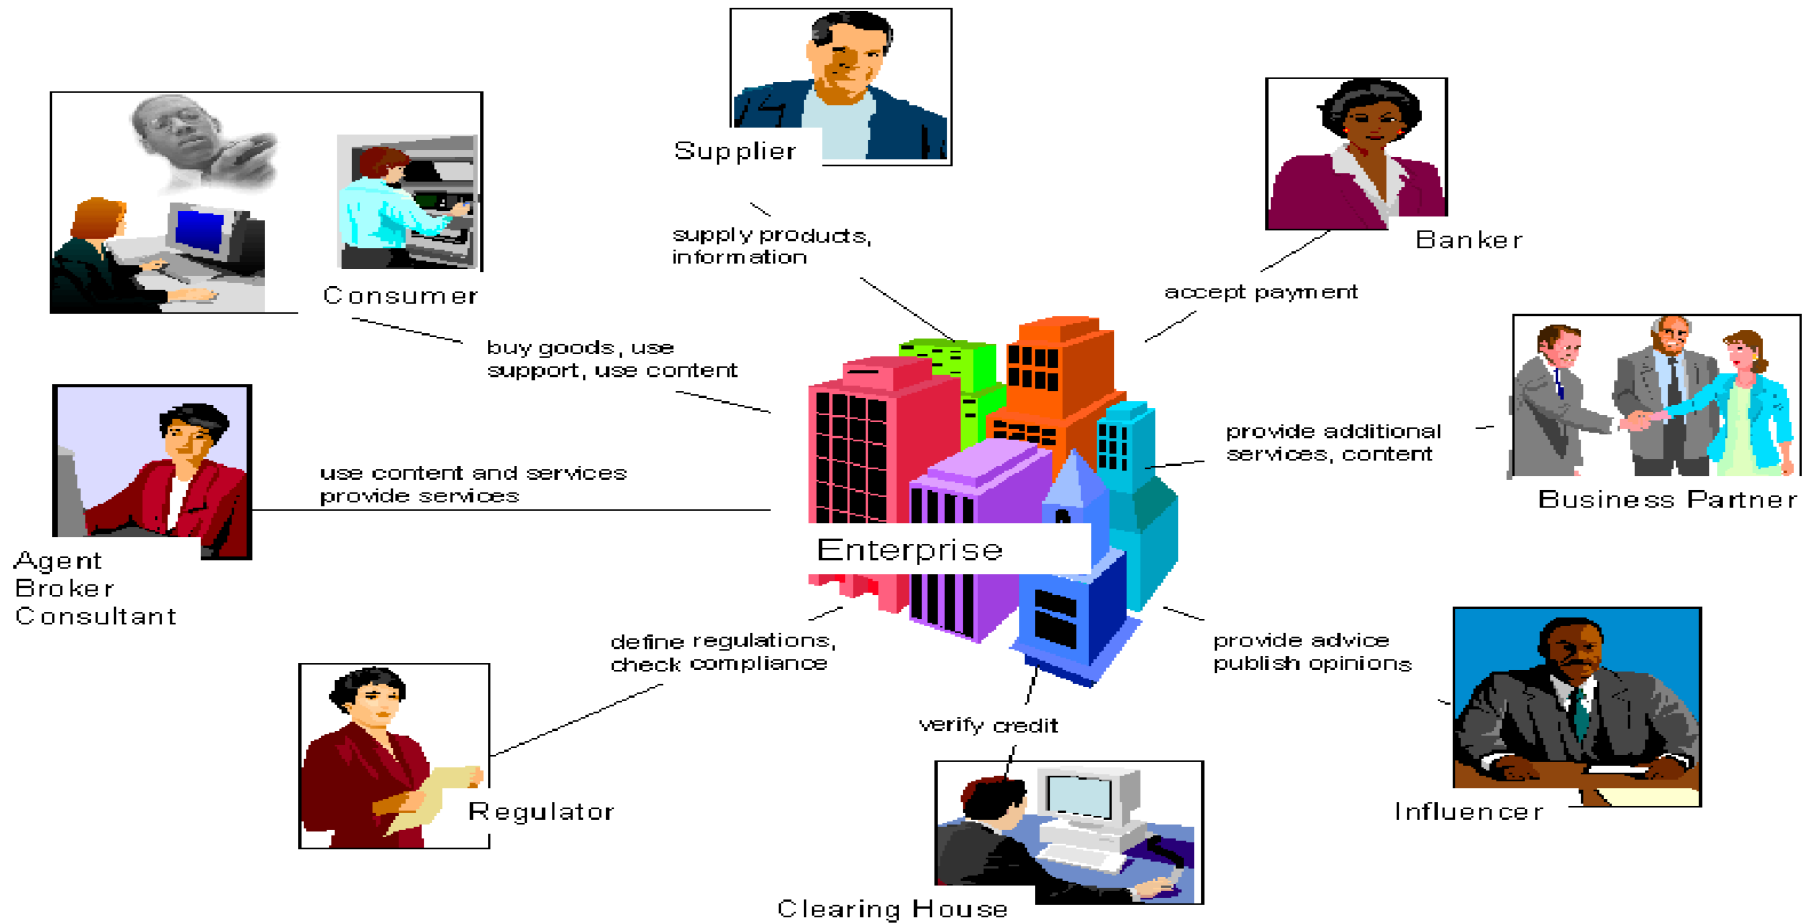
Supplier

Banker

Consumer

supply products, information

accept payment

buy goods, use support, use content

Business Partner

provide additional services, content

Agent
Broker
Consultant

use content and services provide services

Enterprise

define regulations, check compliance

provide advice publish opinions

verify credit

Regulator

Influencer

Clearing House